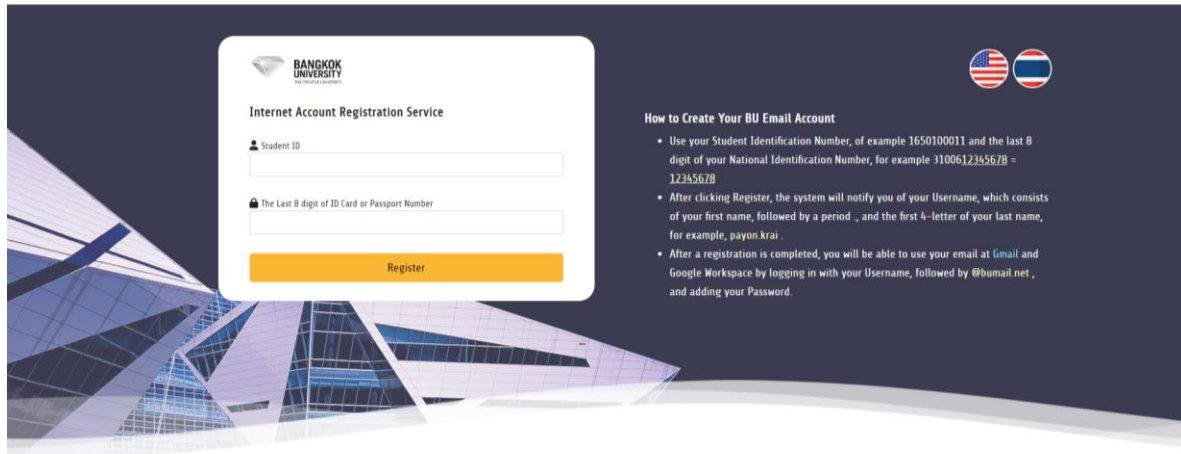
BANGKOK UNIVERSITY
THE CREATIVE UNIVERSITY

Internet Account Registration Service

Student ID

The Last 8 digit of ID Card or Passport Number

Register

How to Create Your BU Email Account

- Use your Student Identification Number, of example 1650100011 and the last 8 digit of your National Identification Number, for example 310061234567 8 = 12345678
- After clicking Register, the system will notify you of your Username, which consists of your first name, followed by a period ., and the first 4-letter of your last name, for example, payon.krai .
- After a registration is completed, you will be able to use your email at Gmail and Google Workspace by logging in with your Username, followed by @bumail.net , and adding your Password.